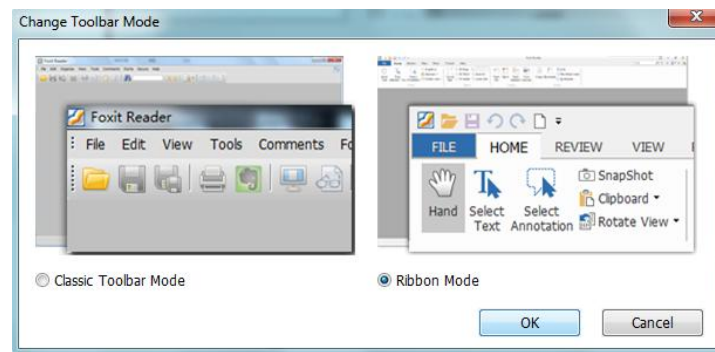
Change Toolbar Mode

Foxit Reader
File Edit View Tools Comments Fo

FILE HOME REVIEW VIEW
Hand Select Text Select Annotation SnapShot Clipboard Rotate View

Classic Toolbar Mode

Ribbon Mode

OK Cancel